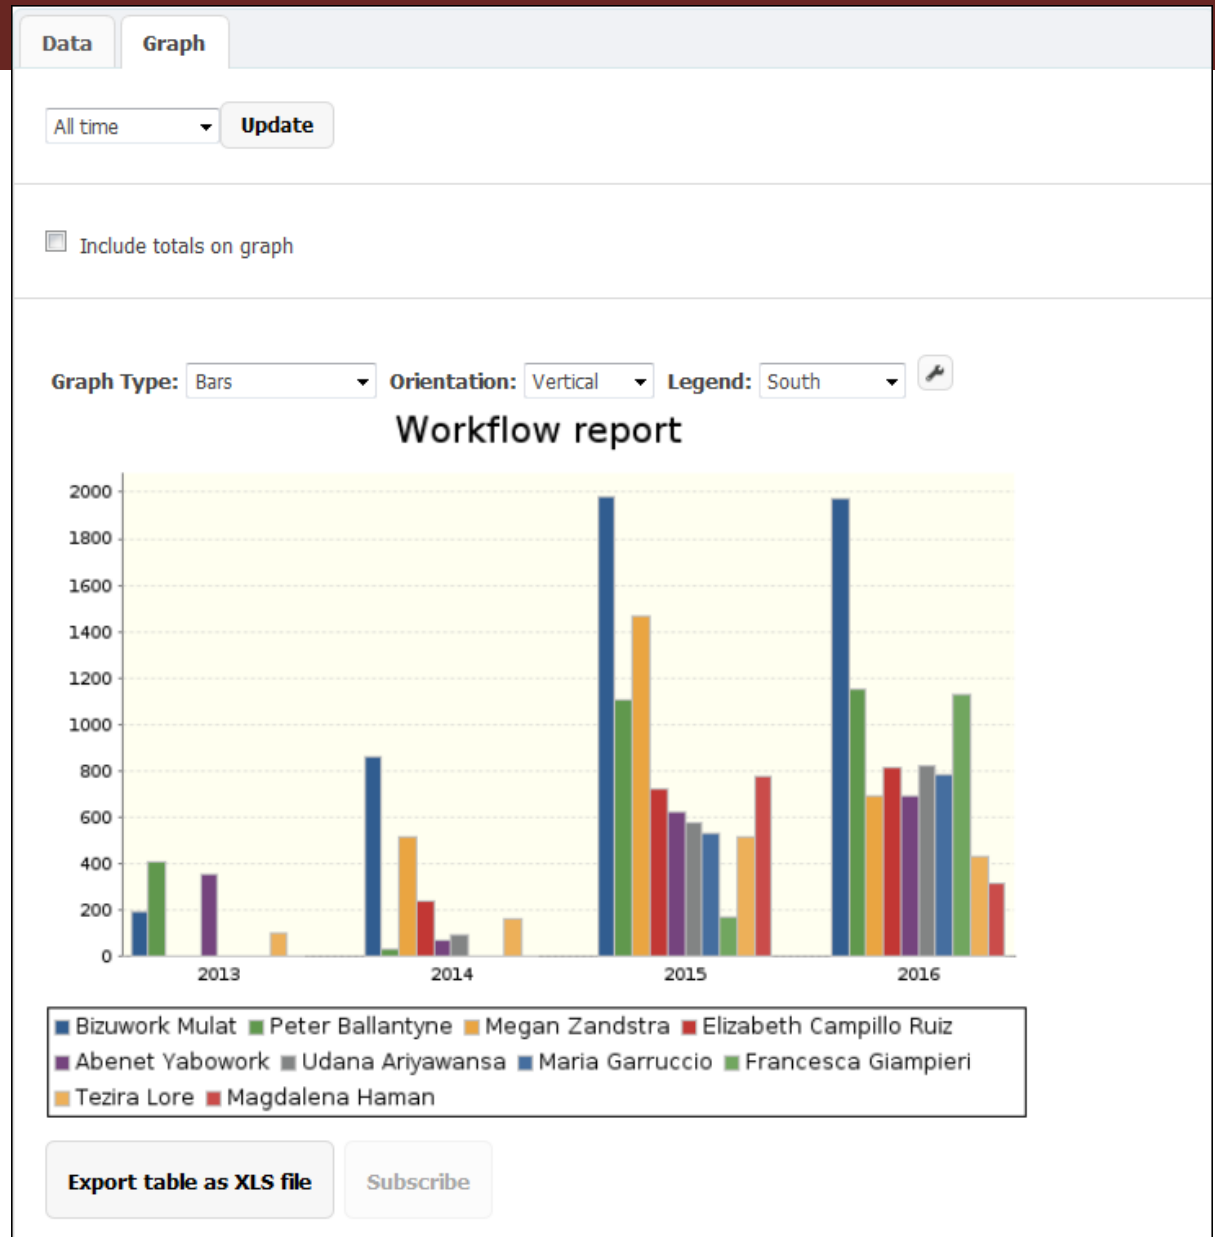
Data Graph

All time Update

Include totals on graph

Graph Type: Bars Orientation: Vertical Legend: South

Workflow report

2000
1800
1600
1400
1200
1000
800
600
400
200
0

2013 2014 2015 2016

Bizuwork Mulat Peter Ballantyne Megan Zandstra Elizabeth Campillo Ruiz Abenet Yabowork Udana Ariyawansa Maria Garruccio Francesca Giampieri Tezira Lore Magdalena Haman

Export table as XLS file Subscribe